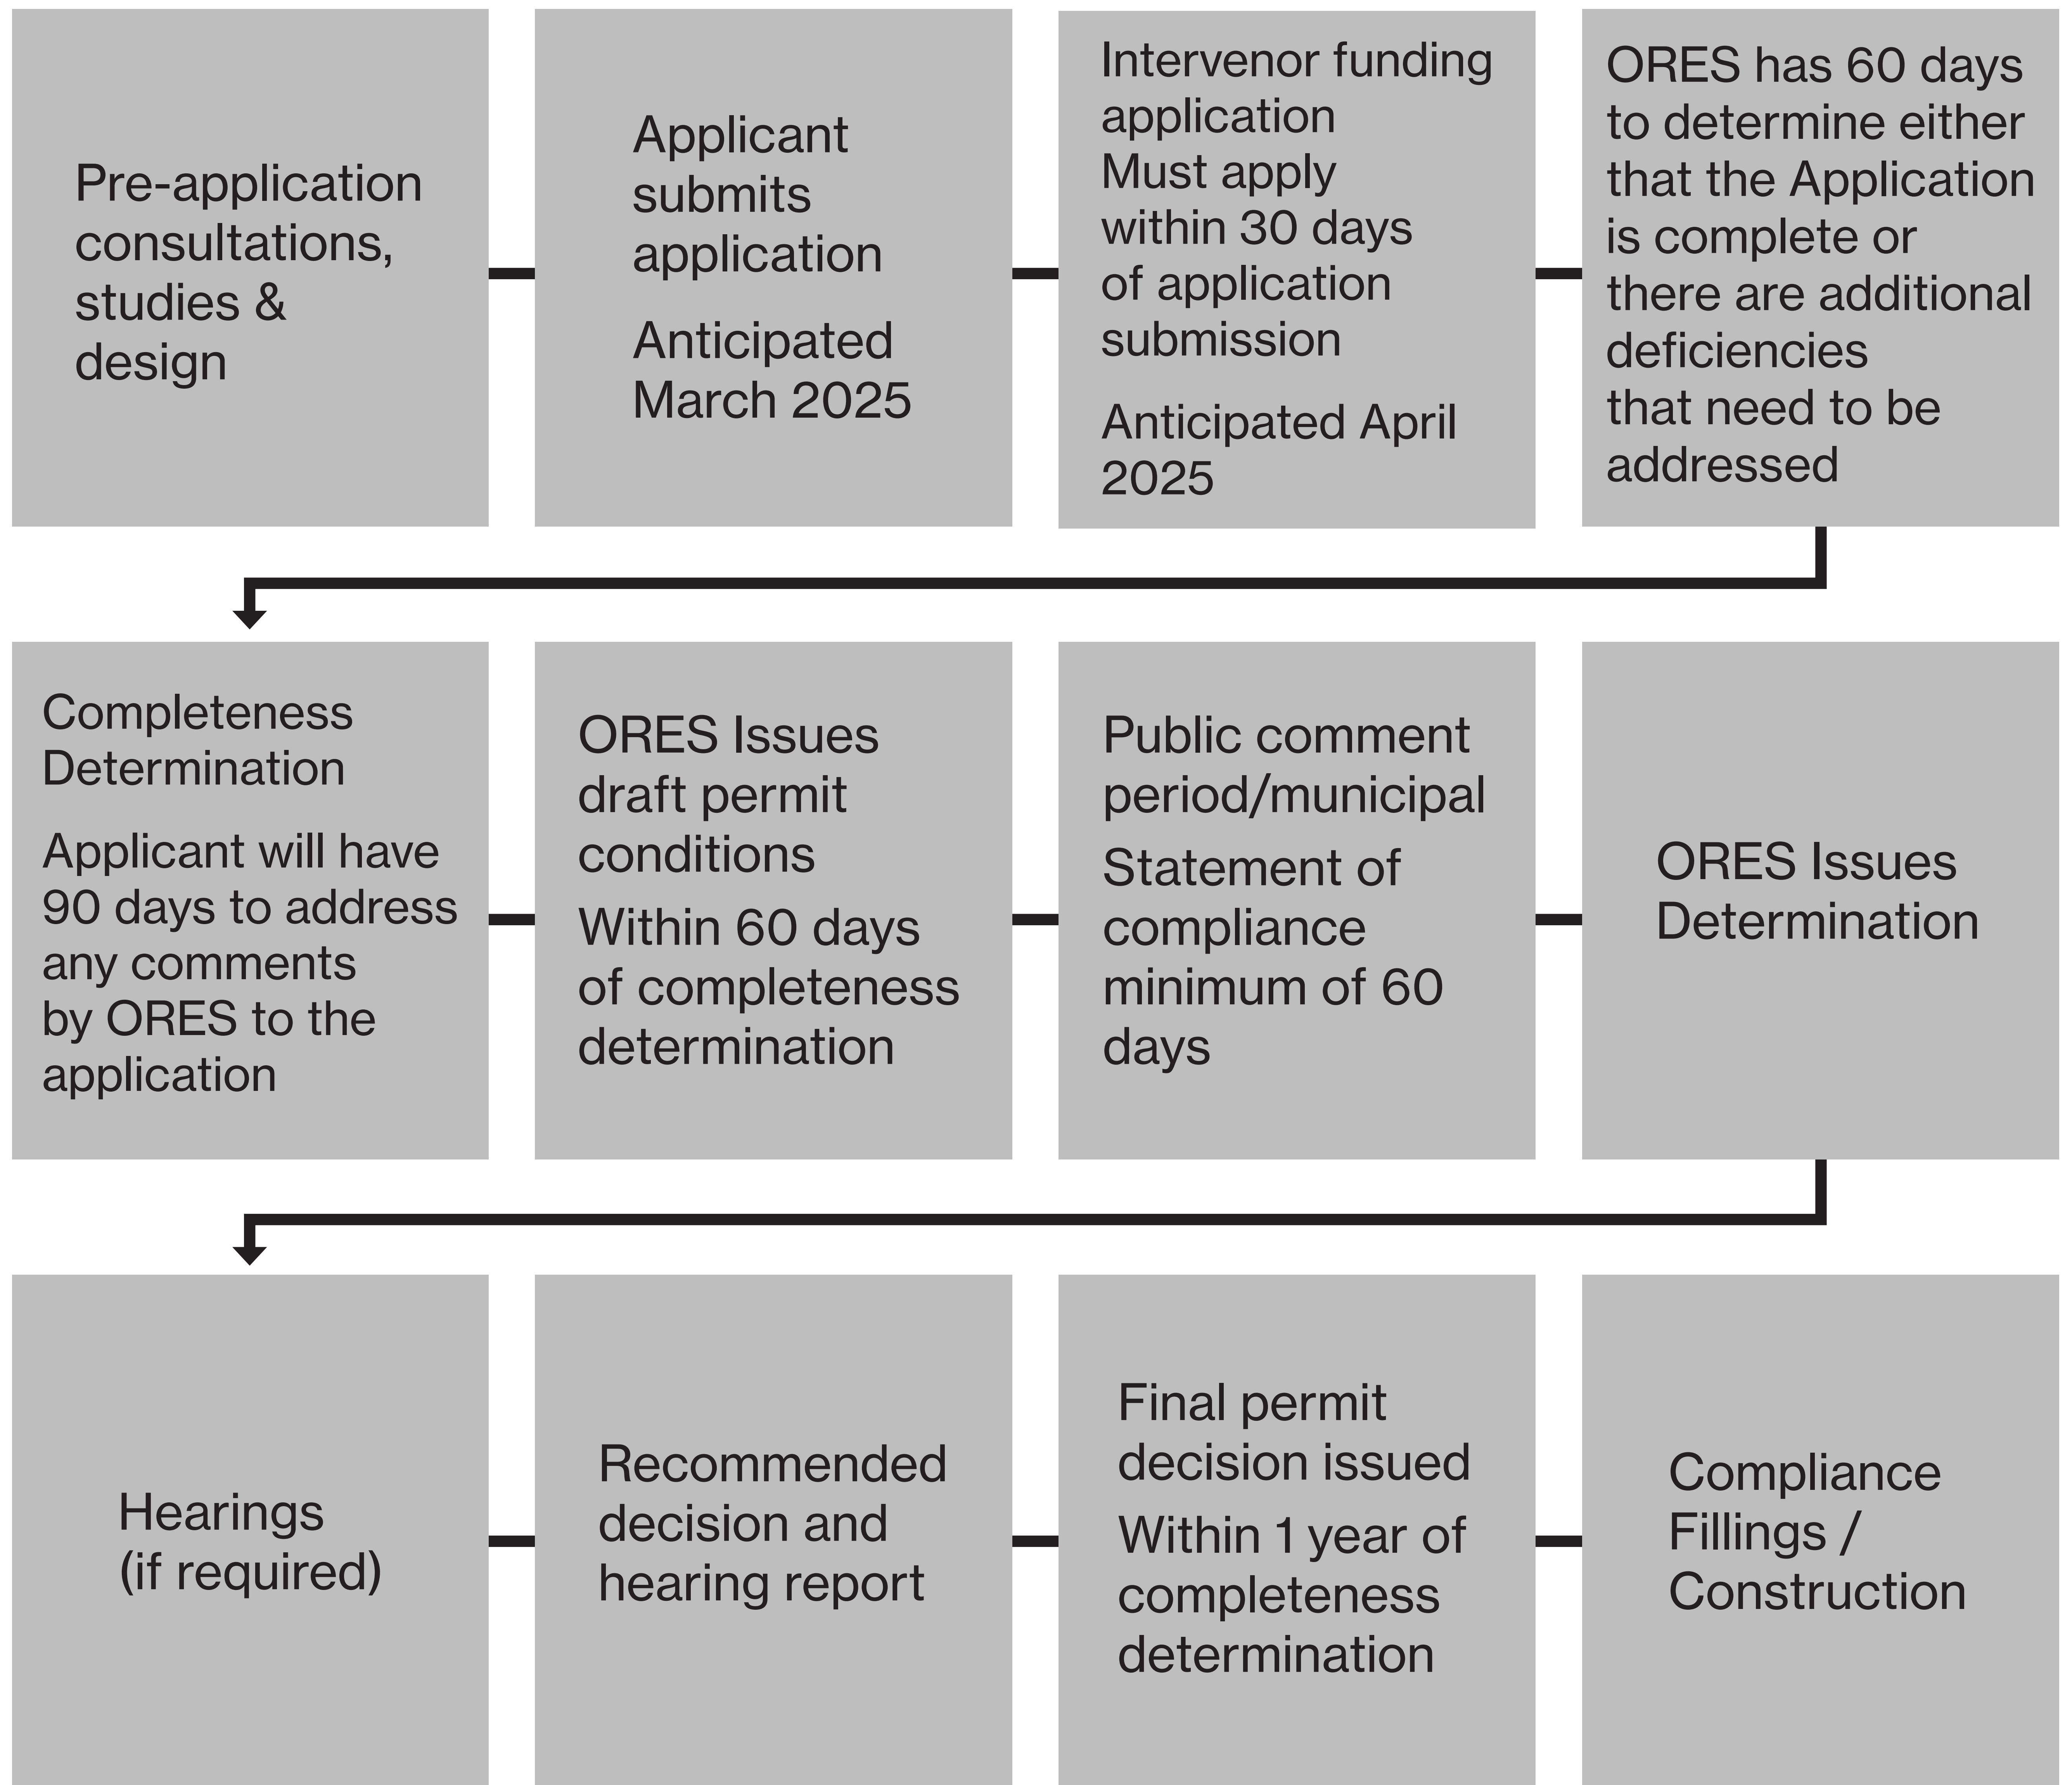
Pre-application consultations, studies & design

Applicant submits application

Anticipated March 2025

Intervenor funding application
Must apply within 30 days of application submission

Anticipated April 2025

ORES has 60 days to determine either that the Application is complete or there are additional deficiencies that need to be addressed

Completeness Determination

Applicant will have 90 days to address any comments by ORES to the application

ORES Issues draft permit conditions

Within 60 days of completeness determination

Public comment period/municipal

Statement of compliance minimum of 60 days

ORES Issues Determination

Hearings (if required)

Recommended decision and hearing report

Final permit decision issued

Within 1 year of completeness determination

Compliance Fillings / Construction